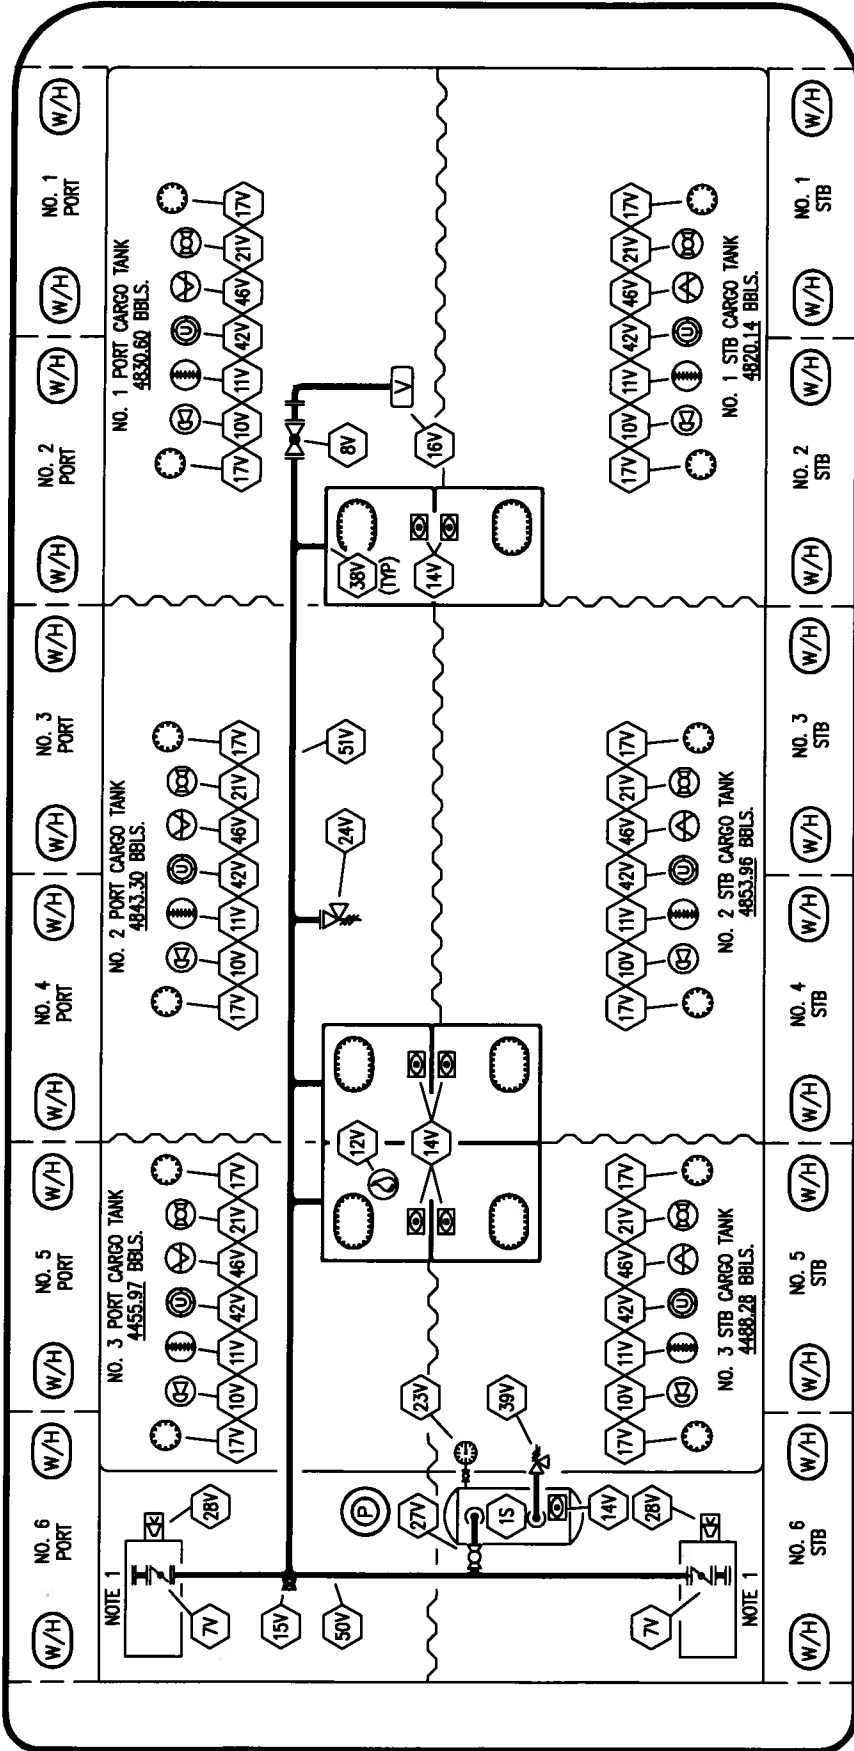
W/H
NO. 1 PORT
W/H
W/H
NO. 2 PORT
W/H
W/H
NO. 3 PORT
W/H
W/H
NO. 4 PORT
W/H
W/H
NO. 5 PORT
W/H
W/H
NO. 6 PORT
W/H

NO. 1 PORT CARGO TANK
4830.60 BBLS.
17V 10V 11V 42V 46V 21V 17V

NO. 2 PORT CARGO TANK
4843.30 BBLS.
17V 10V 11V 42V 46V 21V 17V

NO. 3 PORT CARGO TANK
4455.97 BBLS.
17V 10V 11V 42V 46V 21V 17V

NOTE 1
28V
7V
15V
50V
P
27V
1S
14V
23V
39V
12V
14V
24V
51V
38V
(TYP)
14V
8V
V
16V

NOTE 1
28V
7V

17V 10V 11V 42V 46V 21V 17V
NO. 1 STB CARGO TANK
4820.14 BBLS.

17V 10V 11V 42V 46V 21V 17V
NO. 2 STB CARGO TANK
4853.96 BBLS.

17V 10V 11V 42V 46V 21V 17V
NO. 3 STB CARGO TANK
4488.28 BBLS.

W/H
NO. 1 STB
W/H
W/H
NO. 2 STB
W/H
W/H
NO. 3 STB
W/H
W/H
NO. 4 STB
W/H
W/H
NO. 5 STB
W/H
W/H
NO. 6 STB
W/H